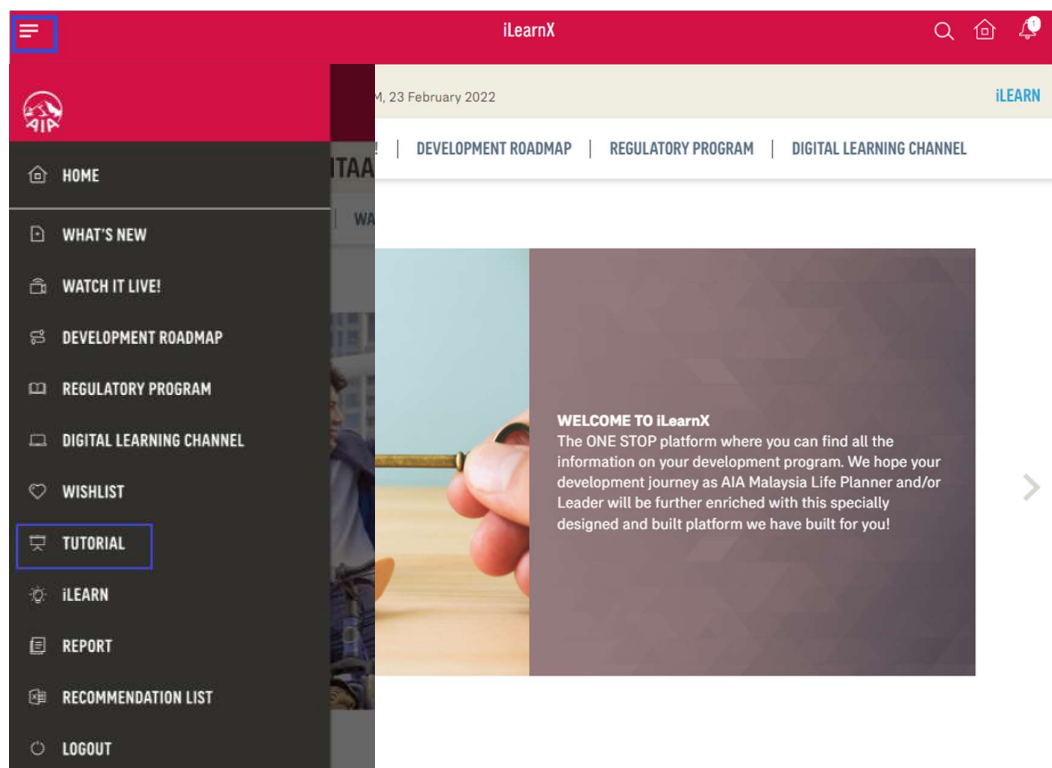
iLearnX

AIA

HOME

WHAT'S NEW

WATCH IT LIVE!

DEVELOPMENT ROADMAP

REGULATORY PROGRAM

DIGITAL LEARNING CHANNEL

WISHLIST

TUTORIAL

iLEARN

REPORT

RECOMMENDATION LIST

LOGOUT

M, 23 February 2022

iLEARN

| DEVELOPMENT ROADMAP | REGULATORY PROGRAM | DIGITAL LEARNING CHANNEL

ITAA

WA

WELCOME TO iLearnX
The ONE STOP platform where you can find all the information on your development program. We hope your development journey as AIA Malaysia Life Planner and/or Leader will be further enriched with this specially designed and built platform we have built for you!